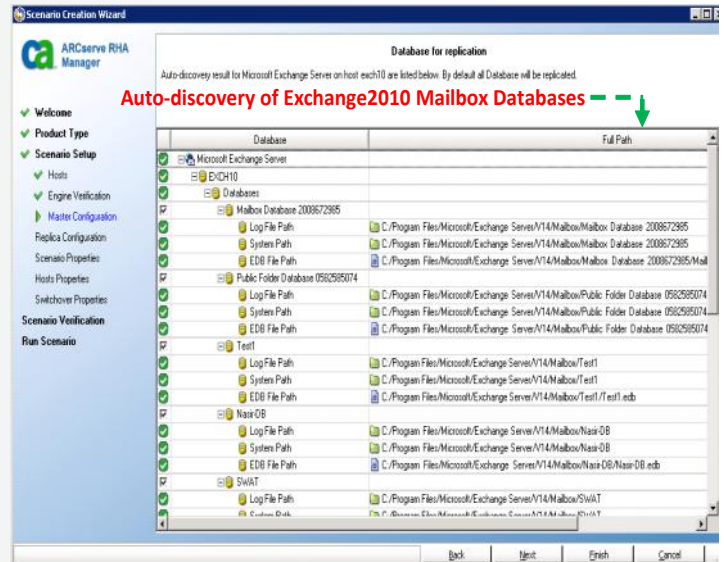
Scenario Creation Wizard

ARCserve RHA Manager

Database for replication

Auto-discovery result for Microsoft Exchange Server on host exch10 are listed below. By default all Database will be replicated.

Auto-discovery of Exchange2010 Mailbox Databases

Welcome
Product Type
Scenario Setup
Hosts
Engine Verification
Master Configuration
Replica Configuration
Scenario Properties
Hosts Properties
Switchover Properties
Scenario Verification
Run Scenario

| Database | Full Path |
|---|---|
| Microsoft Exchange Server | |
| EXCH10 | |
| Databases | |
| Mailbox Database 2008672985 | |
| Log File Path | C:/Program Files/Microsoft/Exchange Server/V14/Mailbox/Mailbox Database 2008672985 |
| System Path | C:/Program Files/Microsoft/Exchange Server/V14/Mailbox/Mailbox Database 2008672985 |
| EDB File Path | C:/Program Files/Microsoft/Exchange Server/V14/Mailbox/Mailbox Database 2008672985/Mail |
| Public Folder Database 0582585074 | |
| Log File Path | C:/Program Files/Microsoft/Exchange Server/V14/Mailbox/Public Folder Database 0582585074 |
| System Path | C:/Program Files/Microsoft/Exchange Server/V14/Mailbox/Public Folder Database 0582585074 |
| EDB File Path | C:/Program Files/Microsoft/Exchange Server/V14/Mailbox/Public Folder Database 0582585074 |
| Test1 | |
| Log File Path | C:/Program Files/Microsoft/Exchange Server/V14/Mailbox/Test1 |
| System Path | C:/Program Files/Microsoft/Exchange Server/V14/Mailbox/Test1 |
| EDB File Path | C:/Program Files/Microsoft/Exchange Server/V14/Mailbox/Test1/Test1.edb |
| Nasir-DB | |
| Log File Path | C:/Program Files/Microsoft/Exchange Server/V14/Mailbox/Nasir-DB |
| System Path | C:/Program Files/Microsoft/Exchange Server/V14/Mailbox/Nasir-DB |
| EDB File Path | C:/Program Files/Microsoft/Exchange Server/V14/Mailbox/Nasir-DB/Nasir-DB.edb |
| SWAT | |
| Log File Path | C:/Program Files/Microsoft/Exchange Server/V14/Mailbox/SWAT |
| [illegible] | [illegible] |

Back Next Finish Cancel